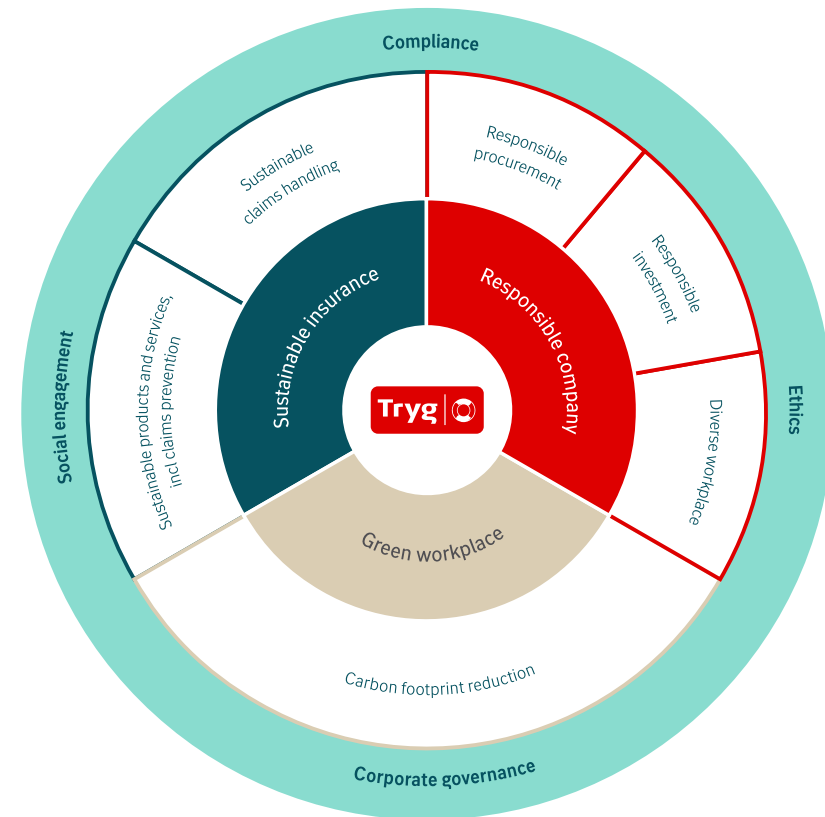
Compliance

Ethics

Corporate governance

Social engagement

Sustainable claims handling

Responsible procurement

Responsible investment

Diverse workplace

Carbon footprint reduction

Sustainable products and services, incl claims prevention

Sustainable insurance

Responsible company

Green workplace

Tryg